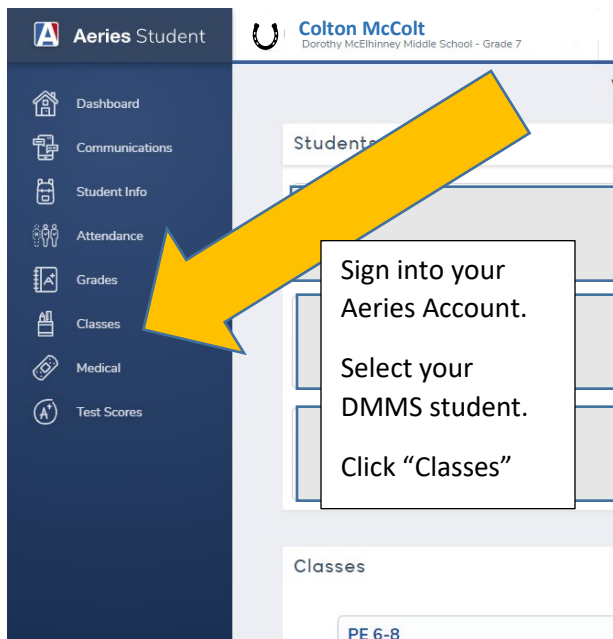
Aeries Student

Colton McColt
Dorothy McElhinney Middle School - Grade 7

Dashboard
Communications
Student Info
Attendance
Grades
Classes
Medical
Test Scores

Student

Sign into your Aeries Account.

Select your DMMS student.

Click "Classes"

Classes

PE 6-8